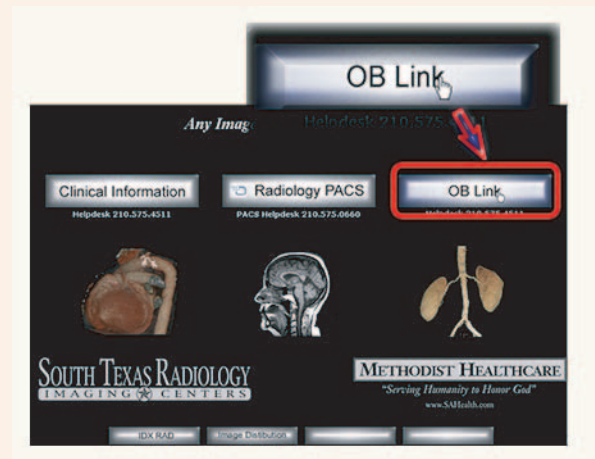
OB Link

Any Imag

Helpdesk 210.575.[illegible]

Clinical Information

Helpdesk 210.575.4511

Radiology PACS

PACS Helpdesk 210.575.0660

OB Link

Helpdesk 210.575.4511

SOUTH TEXAS RADIOLOGY
IMAGING CENTERS

METHODIST HEALTHCARE
"Serving Humanity to Honor God"
www.SAHealth.com

IDX RAD

Image Distribution